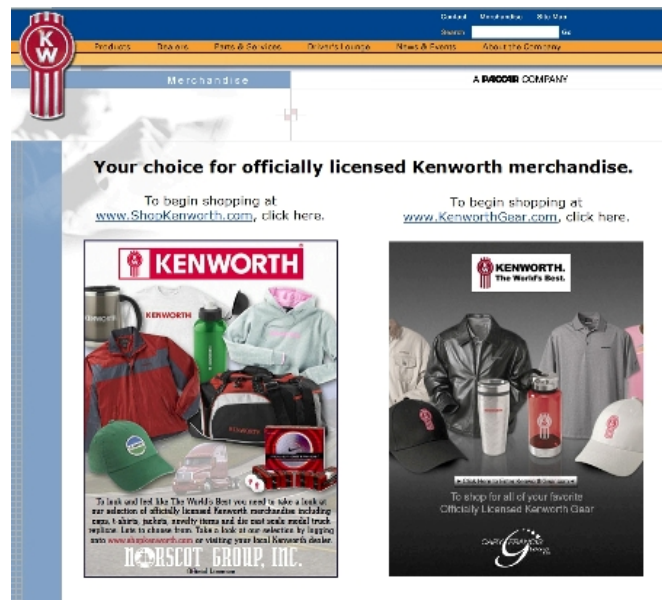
KW

Contact Merchandise Site Map

Search Go

Products Dealers Parts & Services Driver's Lounge News & Events About the Company

Merchandise

A PACCAR COMPANY

Your choice for officially licensed Kenworth merchandise.

To begin shopping at www.ShopKenworth.com, click here.

To begin shopping at www.KenworthGear.com, click here.

KENWORTH

KENWORTH

KENWORTH

To look and feel like The World's Best you need to take a look at our selection of officially licensed Kenworth merchandise including caps, t-shirts, jackets, novelty items and die cast scale model truck replicas. Lots to choose from. Take a look at our selection by logging onto www.shopkenworth.com or visiting your local Kenworth dealer.

NORSCOT GROUP, INC.

Official Licensee

KENWORTH. The World's Best.

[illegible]

To shop for all of your favorite Officially Licensed Kenworth Gear

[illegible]